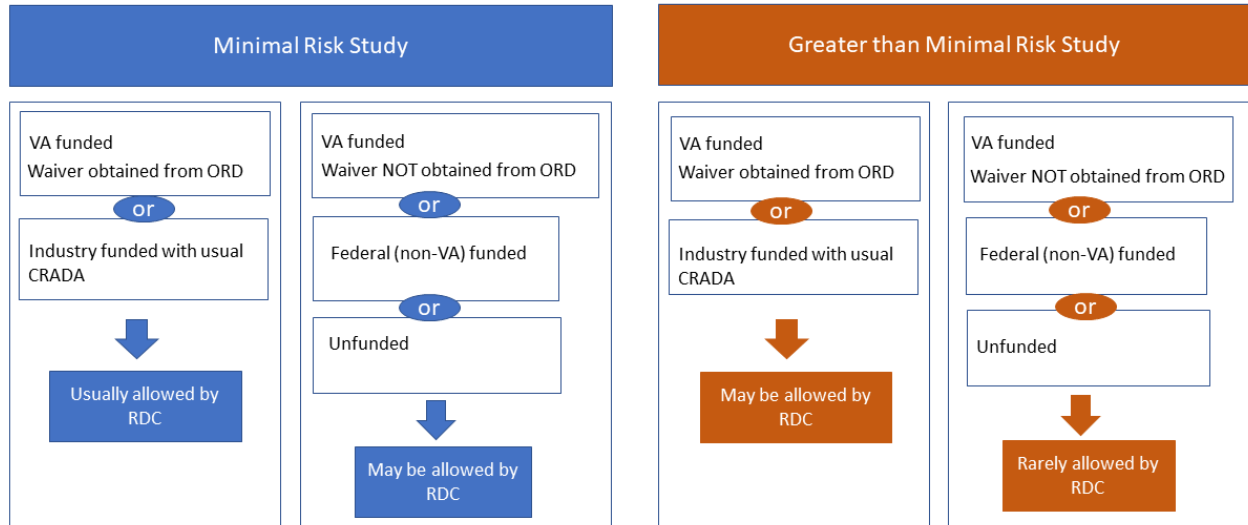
Minimal Risk Study

VA funded
Waiver obtained from ORD

or

Industry funded with usual CRADA

Usually allowed by RDC

VA funded
Waiver NOT obtained from ORD

or

Federal (non-VA) funded

or

Unfunded

May be allowed by RDC

Greater than Minimal Risk Study

VA funded
Waiver obtained from ORD

or

Industry funded with usual CRADA

May be allowed by RDC

VA funded
Waiver NOT obtained from ORD

or

Federal (non-VA) funded

or

Unfunded

Rarely allowed by RDC